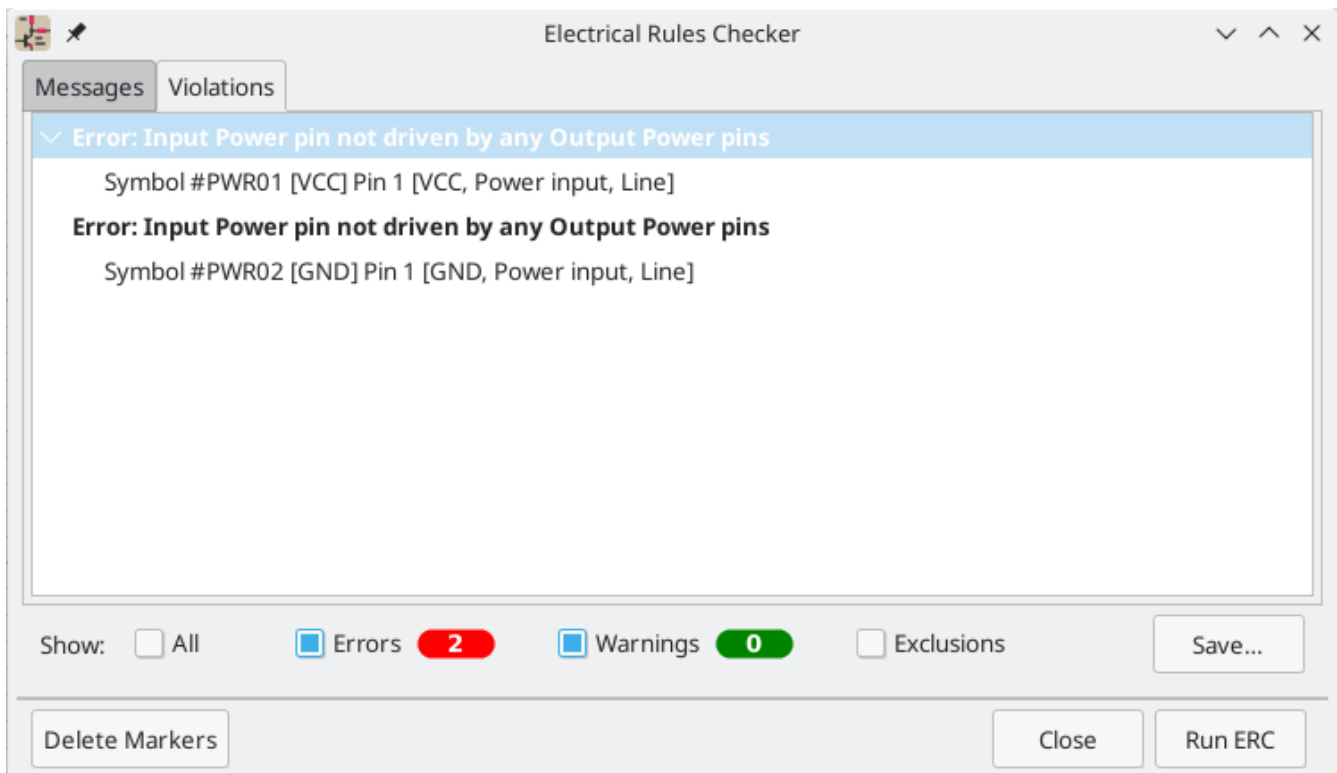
Electrical Rules Checker

Messages Violations

Error: Input Power pin not driven by any Output Power pins

Symbol #PWR01 [VCC] Pin 1 [VCC, Power input, Line]

Error: Input Power pin not driven by any Output Power pins

Symbol #PWR02 [GND] Pin 1 [GND, Power input, Line]

Show: All Errors 2 Warnings 0 Exclusions Save...

Delete Markers Close Run ERC